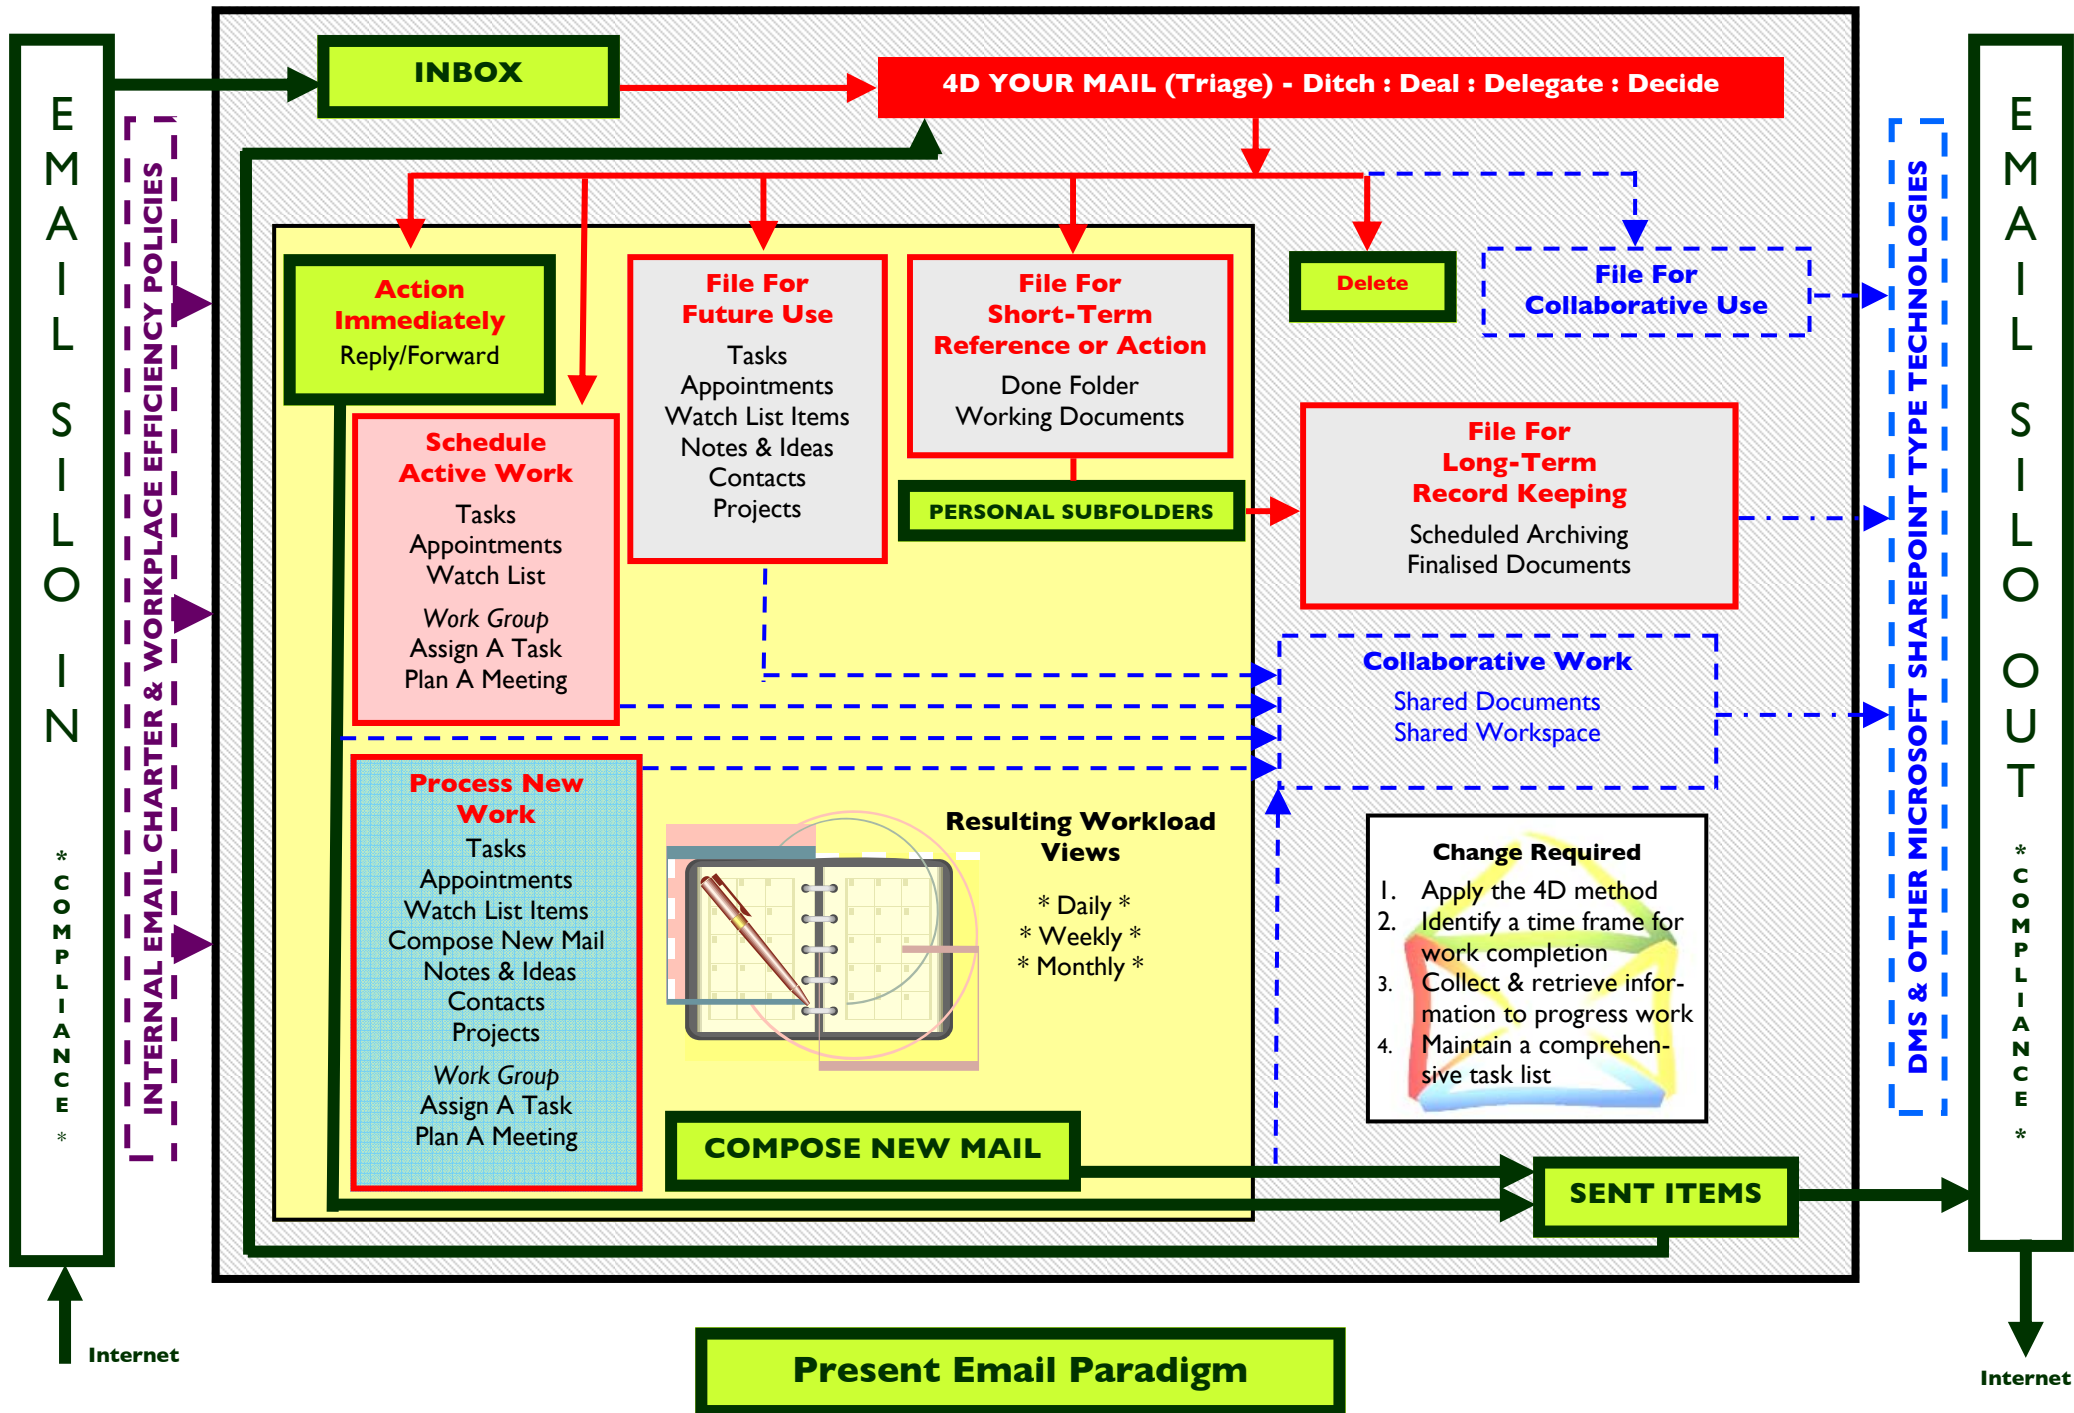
EMAIL SILO IN

* COMPLIANCE *

INTERNAL EMAIL CHARTER & WORKPLACE EFFICIENCY POLICIES

INBOX

4D YOUR MAIL (Triage) - Ditch : Deal : Delegate : Decide

Action Immediately
Reply/Forward

Schedule Active Work
Tasks
Appointments
Watch List
Work Group
Assign A Task
Plan A Meeting

File For Future Use
Tasks
Appointments
Watch List Items
Notes & Ideas
Contacts
Projects

File For Short-Term Reference or Action
Done Folder
Working Documents

PERSONAL SUBFOLDERS

Delete

File For Collaborative Use

File For Long-Term Record Keeping
Scheduled Archiving
Finalised Documents

Collaborative Work
Shared Documents
Shared Workspace

Process New Work
Tasks
Appointments
Watch List Items
Compose New Mail
Notes & Ideas
Contacts
Projects
Work Group
Assign A Task
Plan A Meeting

Resulting Workload Views
* Daily *
* Weekly *
* Monthly *

Change Required
1. Apply the 4D method
2. Identify a time frame for work completion
3. Collect & retrieve information to progress work
4. Maintain a comprehensive task list

COMPOSE NEW MAIL

SENT ITEMS

DMS & OTHER MICROSOFT SHAREPOINT TYPE TECHNOLOGIES

EMAIL SILO OUT

* COMPLIANCE *

Internet

Present Email Paradigm

Internet